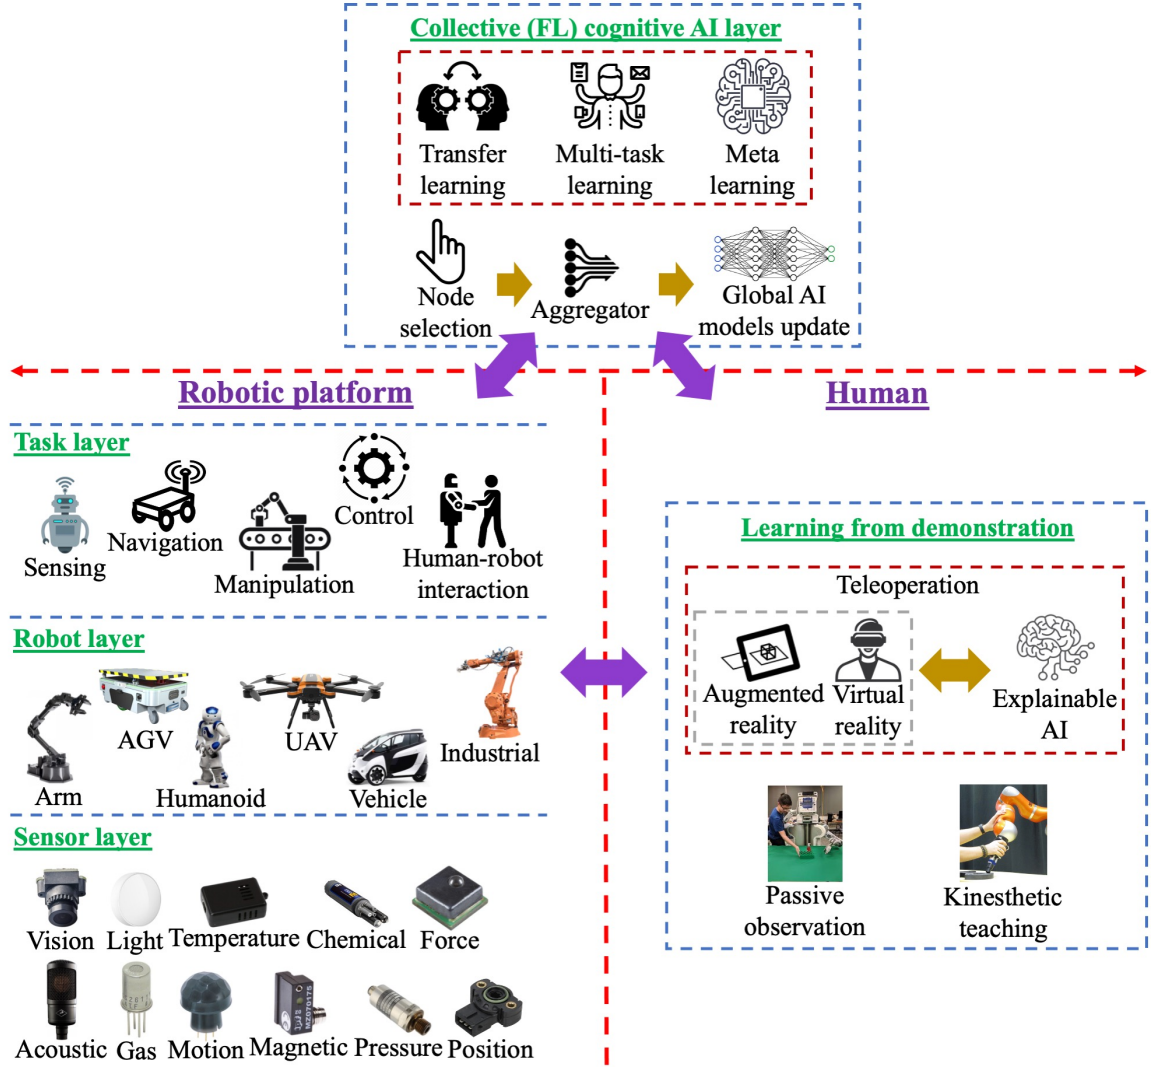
Collective (FL) cognitive AI layer

Transfer learning
Multi-task learning
Meta learning

Node selection
Aggregator
Global AI models update

Robotic platform

Human

Task layer

Sensing
Navigation
Manipulation
Control
Human-robot interaction

Robot layer

Arm
AGV
Humanoid
UAV
Vehicle
Industrial

Sensor layer

Vision
Light
Temperature
Chemical
Force
Acoustic
Gas
Motion
Magnetic
Pressure
Position

Learning from demonstration

Teleoperation

Augmented reality
Virtual reality
Explainable AI

Passive observation
Kinesthetic teaching